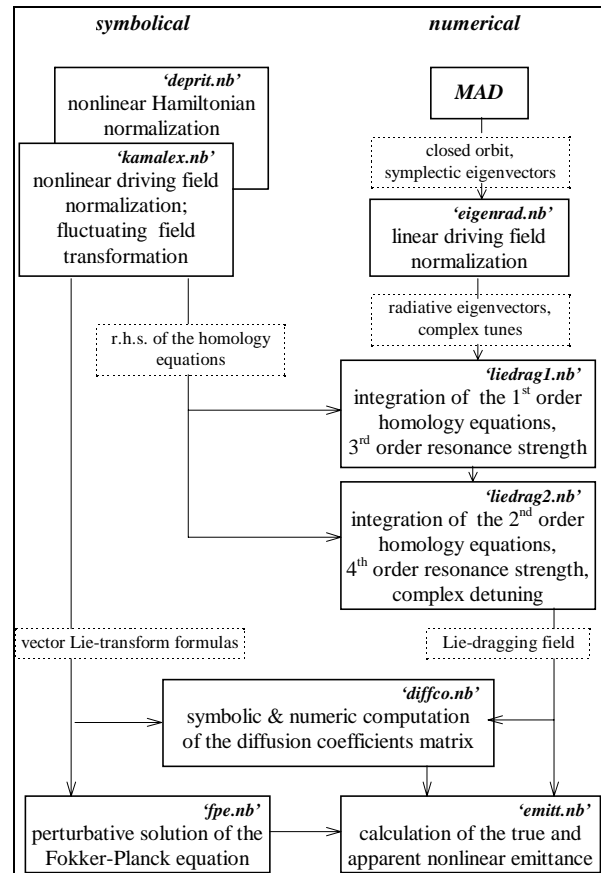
symbolical

numerical

'deprit.nb'
nonlinear Hamiltonian normalization

MAD

'kamalex.nb'
nonlinear driving field normalization; fluctuating field transformation

closed orbit, symplectic eigenvectors

'eigenrad.nb'
linear driving field normalization

radiative eigenvectors, complex tunes

r.h.s. of the homology equations

'liedrag1.nb'
integration of the 1$^{st}$ order homology equations, 3$^{rd}$ order resonance strength

'liedrag2.nb'
integration of the 2$^{nd}$ order homology equations, 4$^{th}$ order resonance strength, complex detuning

vector Lie-transform formulas

Lie-dragging field

'diffco.nb'
symbolic & numeric computation of the diffusion coefficients matrix

'fpe.nb'
perturbative solution of the Fokker-Planck equation

'emitt.nb'
calculation of the true and apparent nonlinear emittance